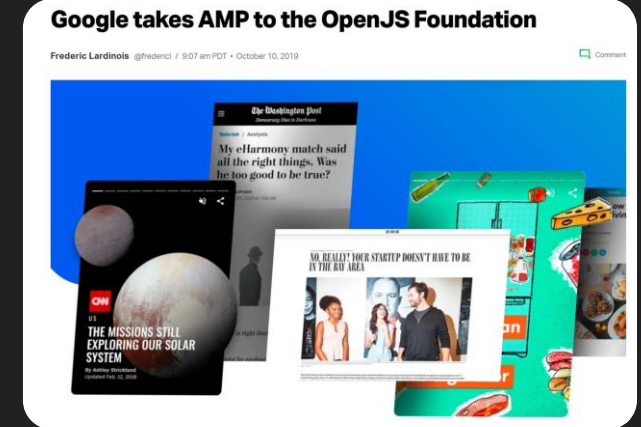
Google takes AMP to the OpenJS Foundation

Frederic Lardinois @fredericl / 9:07 am PDT • October 10, 2019

Comment

The Washington Post

Democracy Dies in Darkness

Analysis

My eHarmony match said all the right things. Was he too good to be true?

CNN

US

THE MISSIONS STILL EXPLORING OUR SOLAR SYSTEM

By Ashley Strickland

Updated Feb. 12, 2018

NO, REALLY! YOUR STARTUP DOESN'T HAVE TO BE IN THE BAY AREA